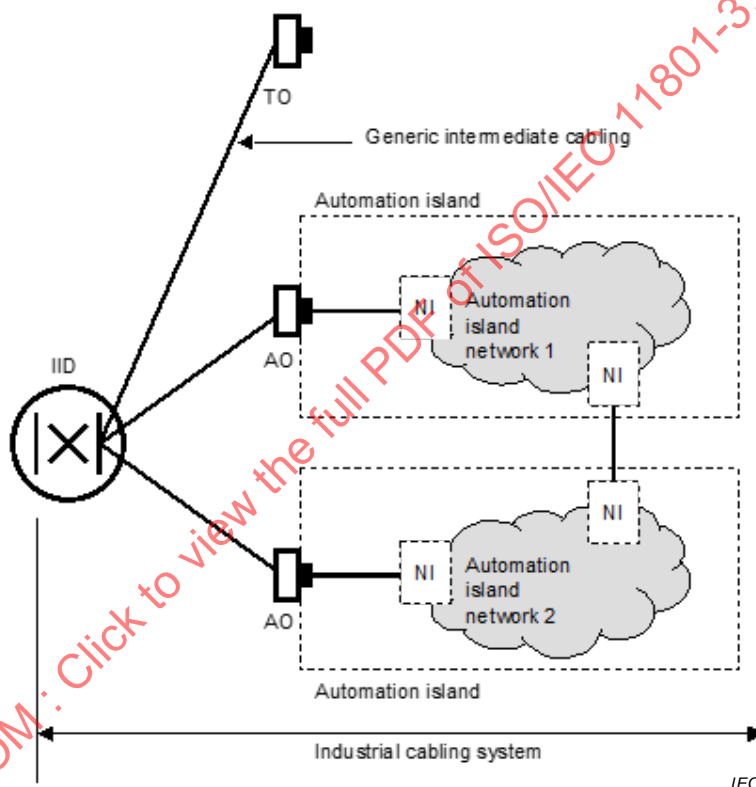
TO

Generic intermediate cabling

Automation island

NI

Automation island network 1

AO

IID

NI

NI

AO

NI

Automation island network 2

Automation island

Industrial cabling system

IEC

M : Click to view the full PDF of ISO/IEC 11801-3